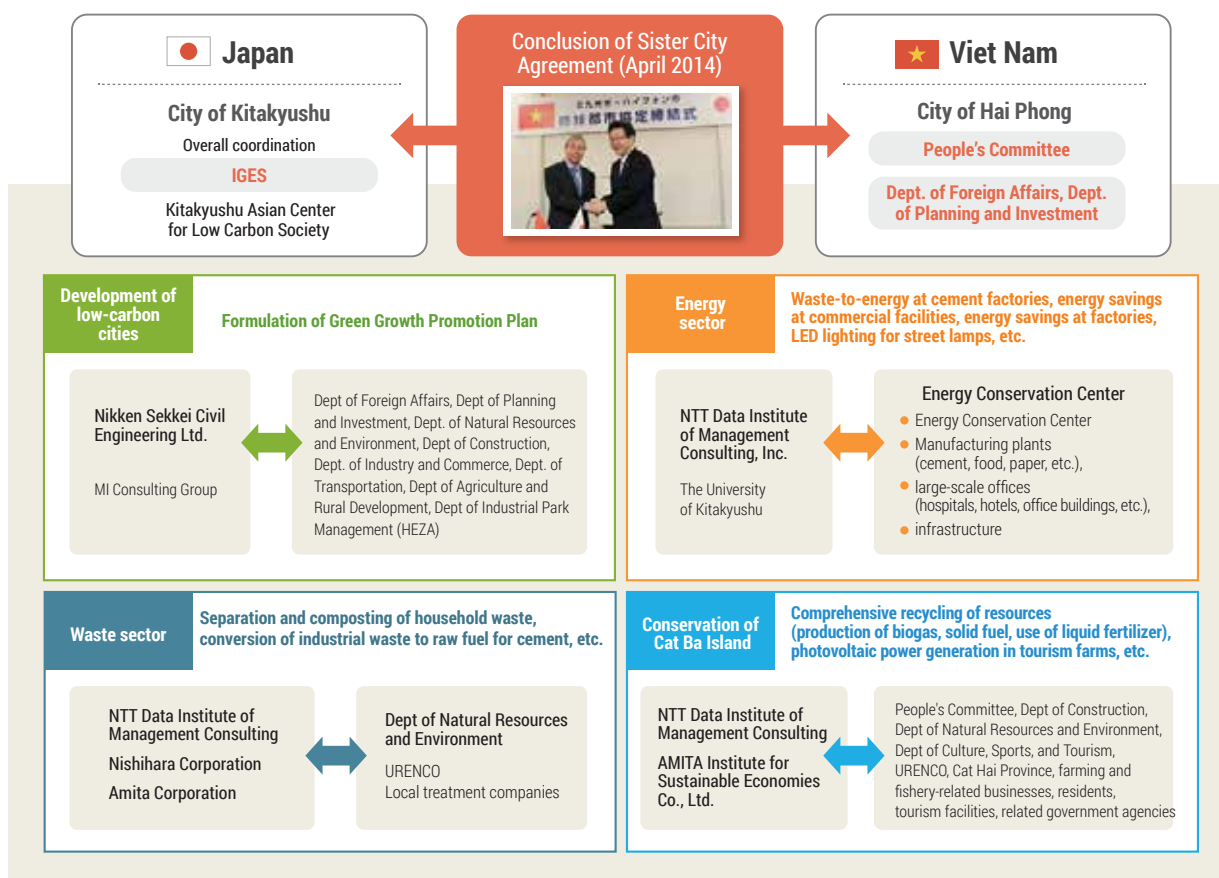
Japan

City of Kitakyushu

Overall coordination

IGES

Kitakyushu Asian Center for Low Carbon Society

Conclusion of Sister City Agreement (April 2014)

北九州市・ハイフォン市 姉妹都市協定締結式

Viet Nam

City of Hai Phong

People's Committee

Dept. of Foreign Affairs, Dept. of Planning and Investment

Development of low-carbon cities

Formulation of Green Growth Promotion Plan

Nikken Sekkei Civil Engineering Ltd.

MI Consulting Group

Dept of Foreign Affairs, Dept of Planning and Investment, Dept. of Natural Resources and Environment, Dept of Construction, Dept. of Industry and Commerce, Dept. of Transportation, Dept of Agriculture and Rural Development, Dept of Industrial Park Management (HEZA)

Energy sector

Waste-to-energy at cement factories, energy savings at commercial facilities, energy savings at factories, LED lighting for street lamps, etc.

NTT Data Institute of Management Consulting, Inc.

The University of Kitakyushu

Energy Conservation Center

- Energy Conservation Center
- Manufacturing plants (cement, food, paper, etc.),
- large-scale offices (hospitals, hotels, office buildings, etc.),
- infrastructure

Waste sector

Separation and composting of household waste, conversion of industrial waste to raw fuel for cement, etc.

NTT Data Institute of Management Consulting

Nishihara Corporation

Amita Corporation

Dept of Natural Resources and Environment

URENCO

Local treatment companies

Conservation of Cat Ba Island

Comprehensive recycling of resources (production of biogas, solid fuel, use of liquid fertilizer), photovoltaic power generation in tourism farms, etc.

NTT Data Institute of Management Consulting

AMITA Institute for Sustainable Economies Co., Ltd.

People's Committee, Dept of Construction, Dept of Natural Resources and Environment, Dept of Culture, Sports, and Tourism, URENCO, Cat Hai Province, farming and fishery-related businesses, residents, tourism facilities, related government agencies